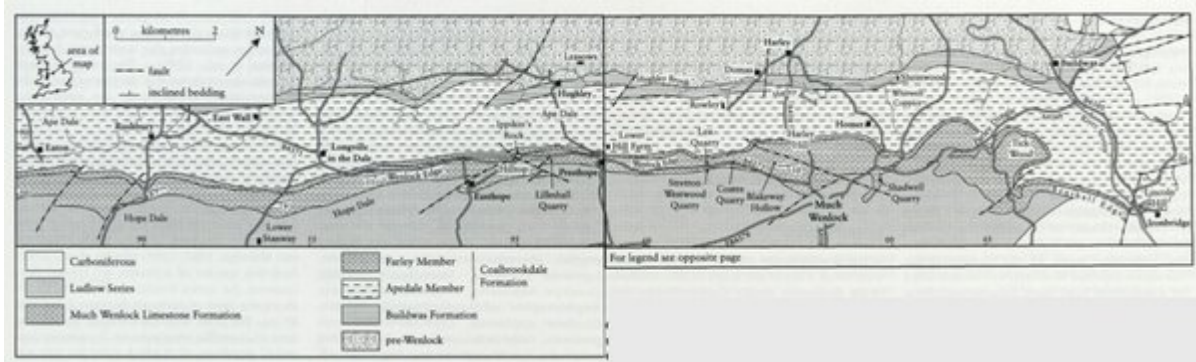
area of map

0 kilometres 2

N

fault

inclined bedding

Ape Dale

Eaton

Rushbury

East Wall

Longville in the Dale

Hope Dale

Lower Stanway

Easthope

Presthope

Lilleshall Quarry

Hughley

Ape Dale

Harley

Homer

Lower Hill Farm

Lea Quarry

Stretton Westwood Quarry

Coates Quarry

Blakeway Hollow

Much Wenlock

Shadwell Quarry

Buildwas

Ironbridge

Wenlock Edge

Hope Dale

Carboniferous

Ludlow Series

Much Wenlock Limestone Formation

Farley Member

Apedale Member

Coalbrookdale Formation

Buildwas Formation

pre-Wenlock

For legend see opposite page